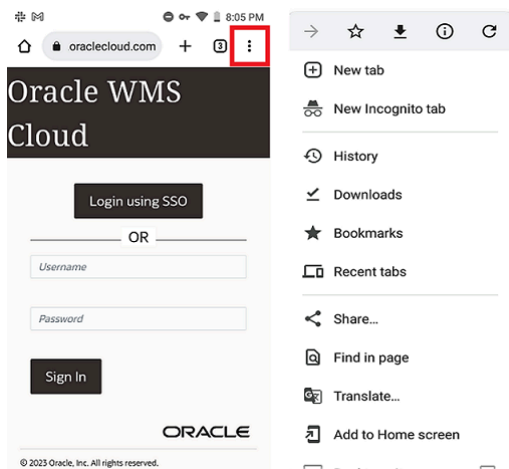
8:05 PM
oraclecloud.com
3
Oracle WMS Cloud
Login using SSO
OR
Username
Password
Sign In
ORACLE
© 2023 Oracle, Inc. All rights reserved.

New tab
New Incognito tab
History
Downloads
Bookmarks
Recent tabs
Share...
Find in page
Translate...
Add to Home screen